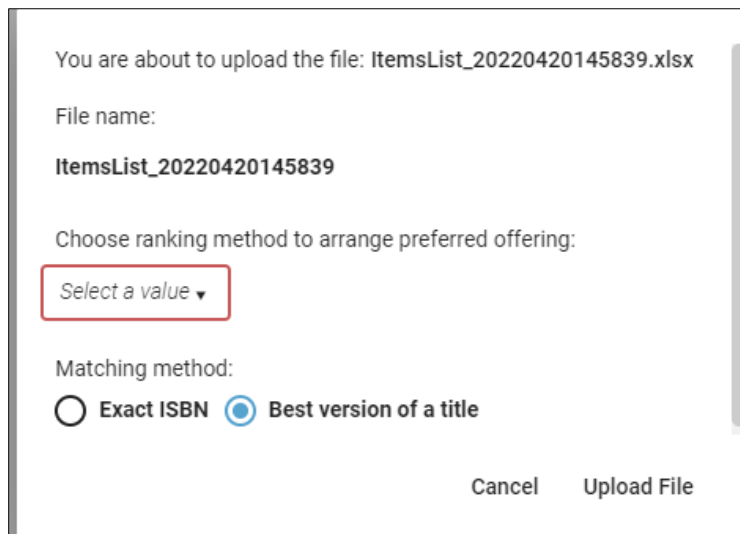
You are about to upload the file: ItemsList_20220420145839.xlsx

File name:

ItemsList_20220420145839

Choose ranking method to arrange preferred offering:

Select a value ▾

Matching method:

Exact ISBN Best version of a title

Cancel Upload File